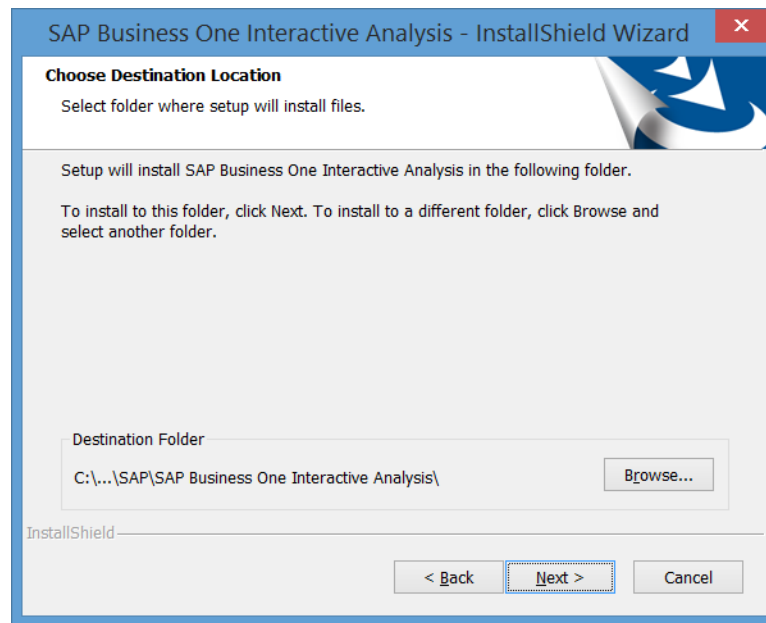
SAP Business One Interactive Analysis - InstallShield Wizard

Choose Destination Location

Select folder where setup will install files.

Setup will install SAP Business One Interactive Analysis in the following folder.

To install to this folder, click Next. To install to a different folder, click Browse and select another folder.

Destination Folder

C:\...\SAP\SAP Business One Interactive Analysis\

Browse...

InstallShield

< Back

Next >

Cancel